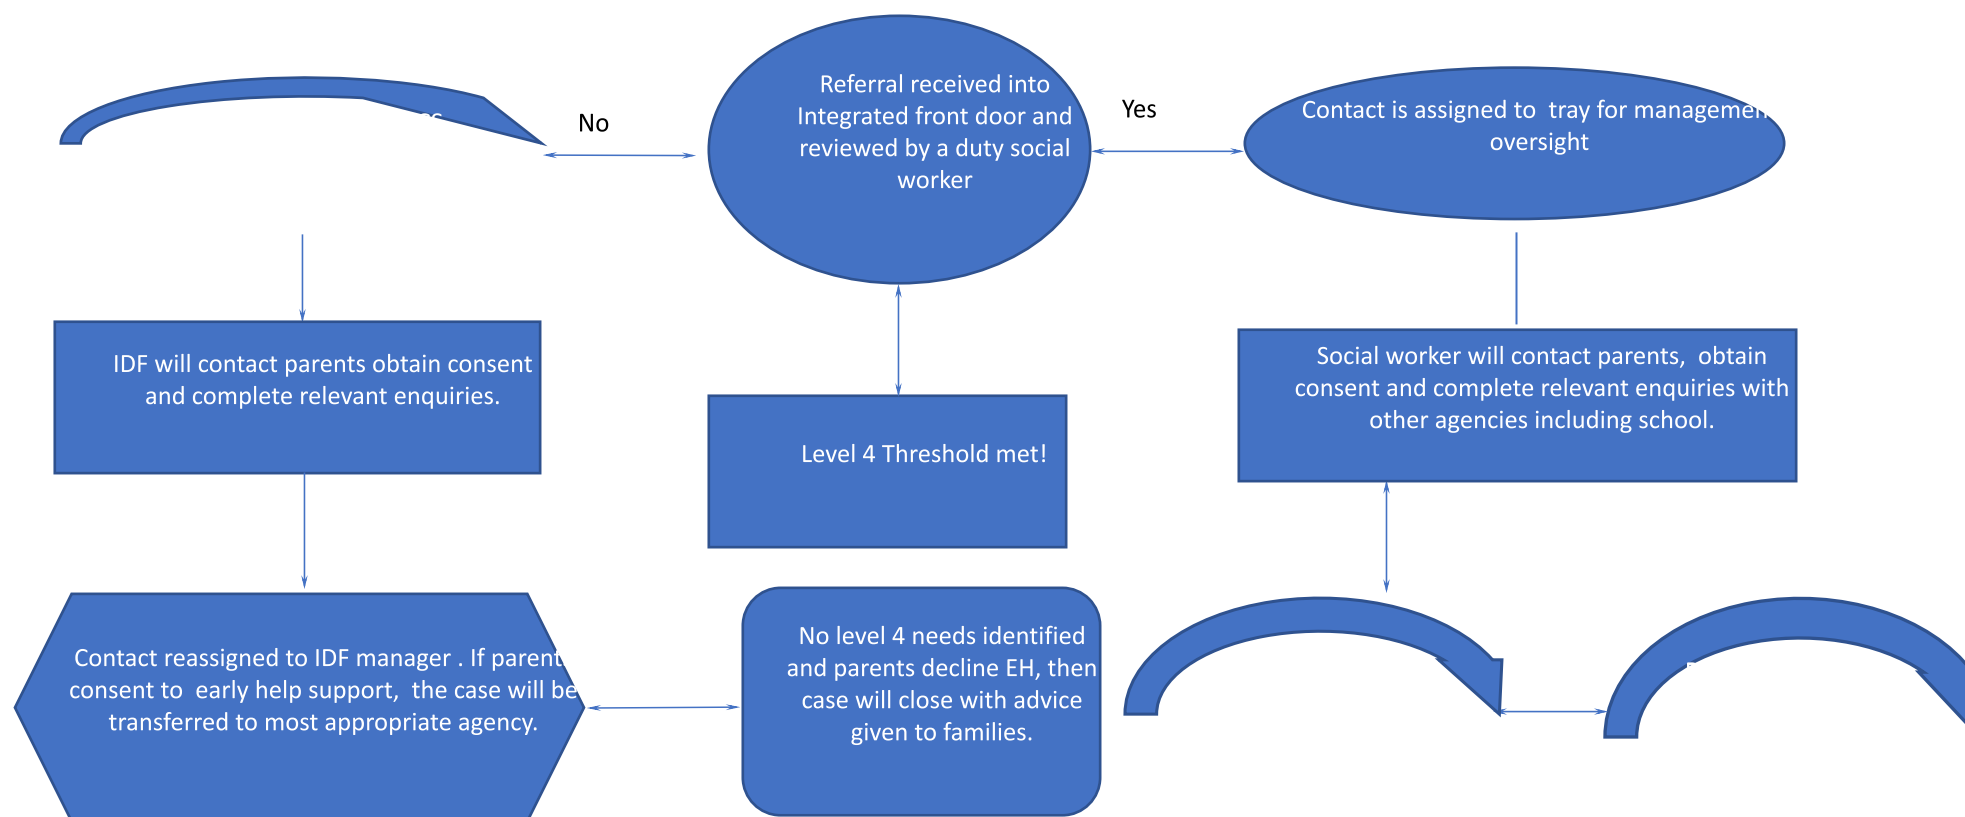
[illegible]

No

Referral received into Integrated front door and reviewed by a duty social worker

Yes

Contact is assigned to tray for managemen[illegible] oversight

IDF will contact parents obtain consent and complete relevant enquiries.

Level 4 Threshold met!

Social worker will contact parents, obtain consent and complete relevant enquiries with other agencies including school.

Contact reassigned to IDF manager . If parent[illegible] consent to early help support, the case will be transferred to most appropriate agency.

No level 4 needs identified and parents decline EH, then case will close with advice given to families.

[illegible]